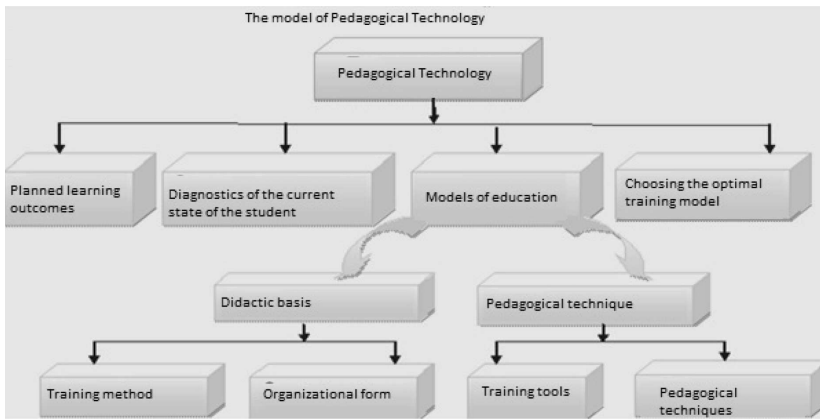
The model of Pedagogical Technology

Pedagogical Technology

Planned learning outcomes

Diagnostics of the current state of the student

Models of education

Choosing the optimal training model

Didactic basis

Pedagogical technique

Training method

Organizational form

Training tools

Pedagogical techniques